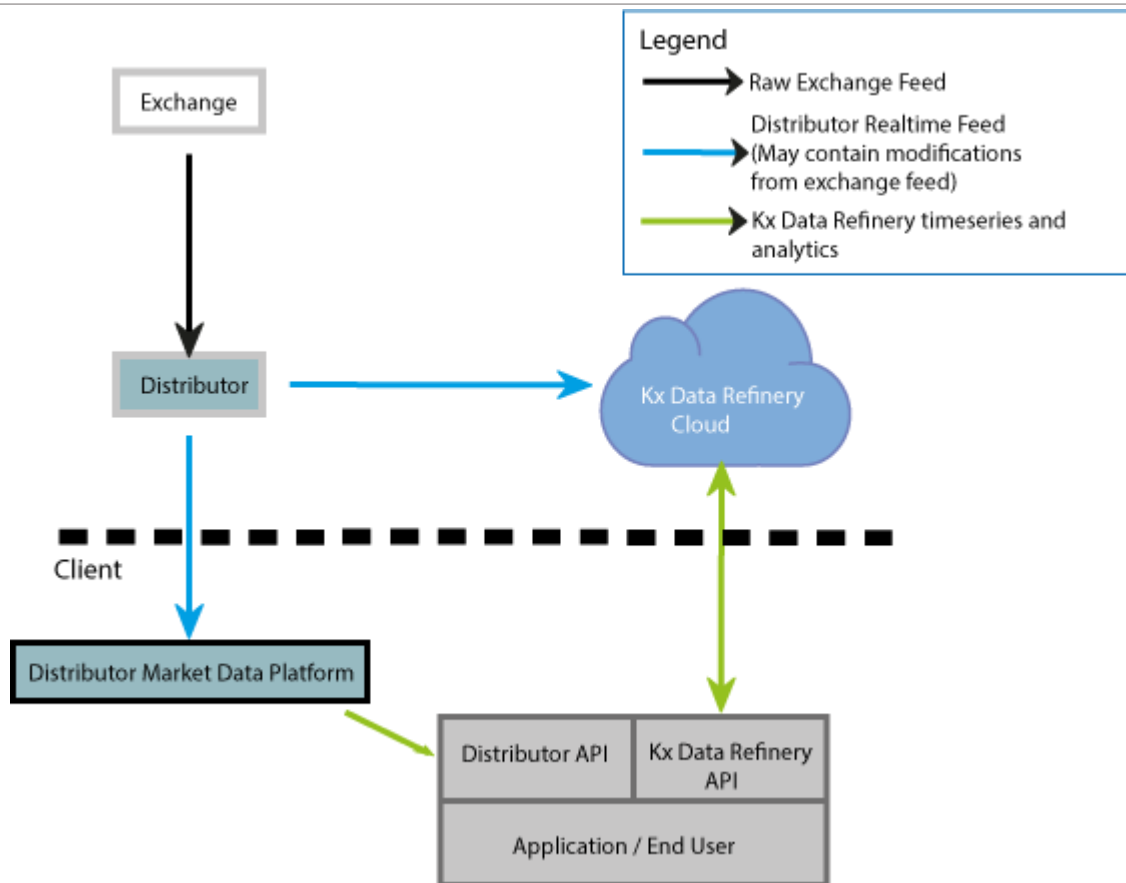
Legend
Raw Exchange Feed
Distributor Realtime Feed (May contain modifications from exchange feed)
Kx Data Refinery timeseries and analytics

Exchange

Distributor

Kx Data Refinery Cloud

Client

Distributor Market Data Platform

Distributor API

Kx Data Refinery API

Application / End User